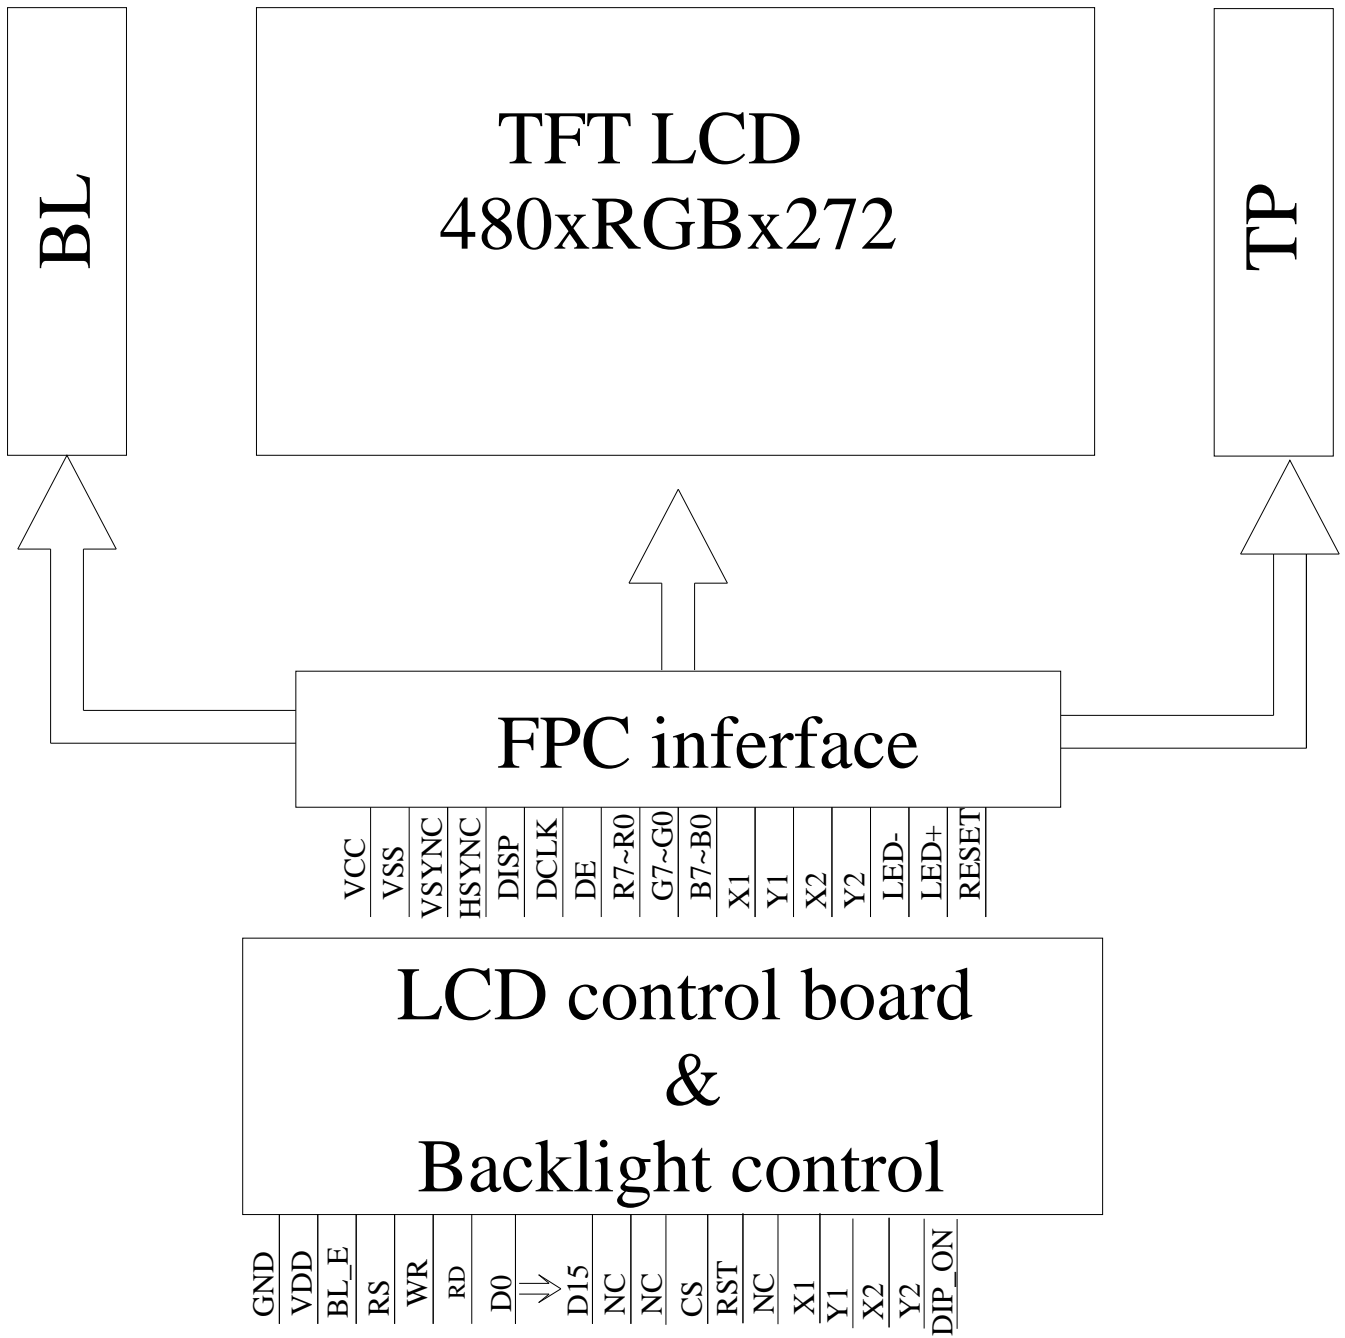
BL

TFT LCD
480xRGBx272

TP

FPC inferface

VCC VSS VSYNC HSYNC DISP DCLK DE R7~R0 G7~G0 B7~B0 X1 Y1 X2 Y2 LED- LED+ RESET

LCD control board
&
Backlight control

GND VDD BL_E RS WR RD D0 $\Rightarrow$ D15 NC NC CS RST NC X1 Y1 X2 Y2 DIP_ON